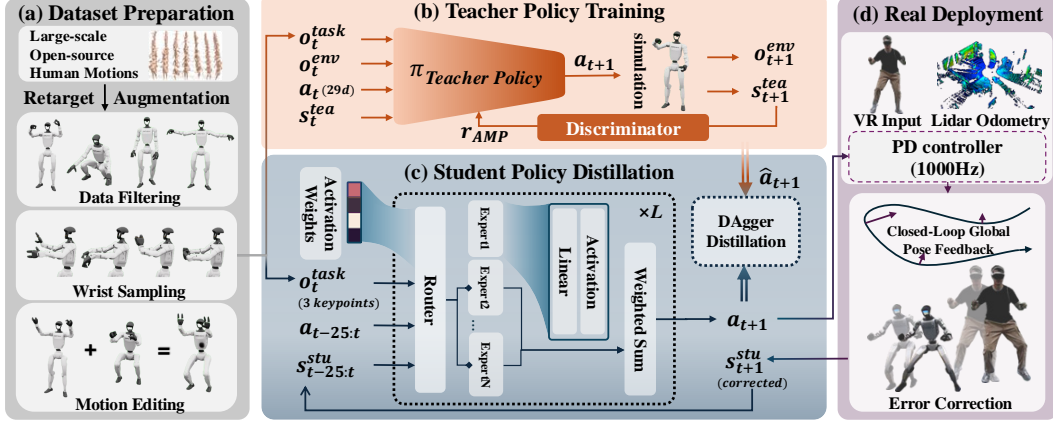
(a) Dataset Preparation

Large-scale Open-source Human Motions

Retarget

Augmentation

Data Filtering

Wrist Sampling

+ =

Motion Editing

(b) Teacher Policy Training

$o_t^{task}$

$o_t^{env}$

$a_t$ (29d)

$s_t^{tea}$

$\pi_{Teacher\ Policy}$

$a_{t+1}$

simulation

$o_{t+1}^{env}$

$s_{t+1}^{tea}$

$r_{AMP}$

Discriminator

(c) Student Policy Distillation

Activation Weights

×L

Router

Expert1

Expert2

...

ExpertN

Linear

Activation

Weighted Sum

$o_t^{task}$

(3 keypoints)

$a_{t-25:t}$

$s_{t-25:t}^{stu}$

$\hat{a}_{t+1}$

DAgger Distillation

$a_{t+1}$

$s_{t+1}^{stu}$

(corrected)

(d) Real Deployment

VR Input

Lidar Odometry

PD controller (1000Hz)

Closed-Loop Global Pose Feedback

Error Correction